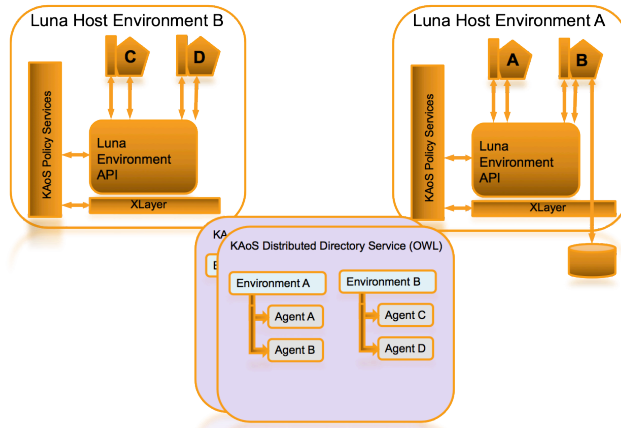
Luna Host Environment B

C

D

KAoS Policy Services

Luna Environment API

XLayer

Luna Host Environment A

A

B

KAoS Policy Services

Luna Environment API

XLayer

KA

E

KAoS Distributed Directory Service (OWL)

Environment A

Agent A

Agent B

Environment B

Agent C

Agent D